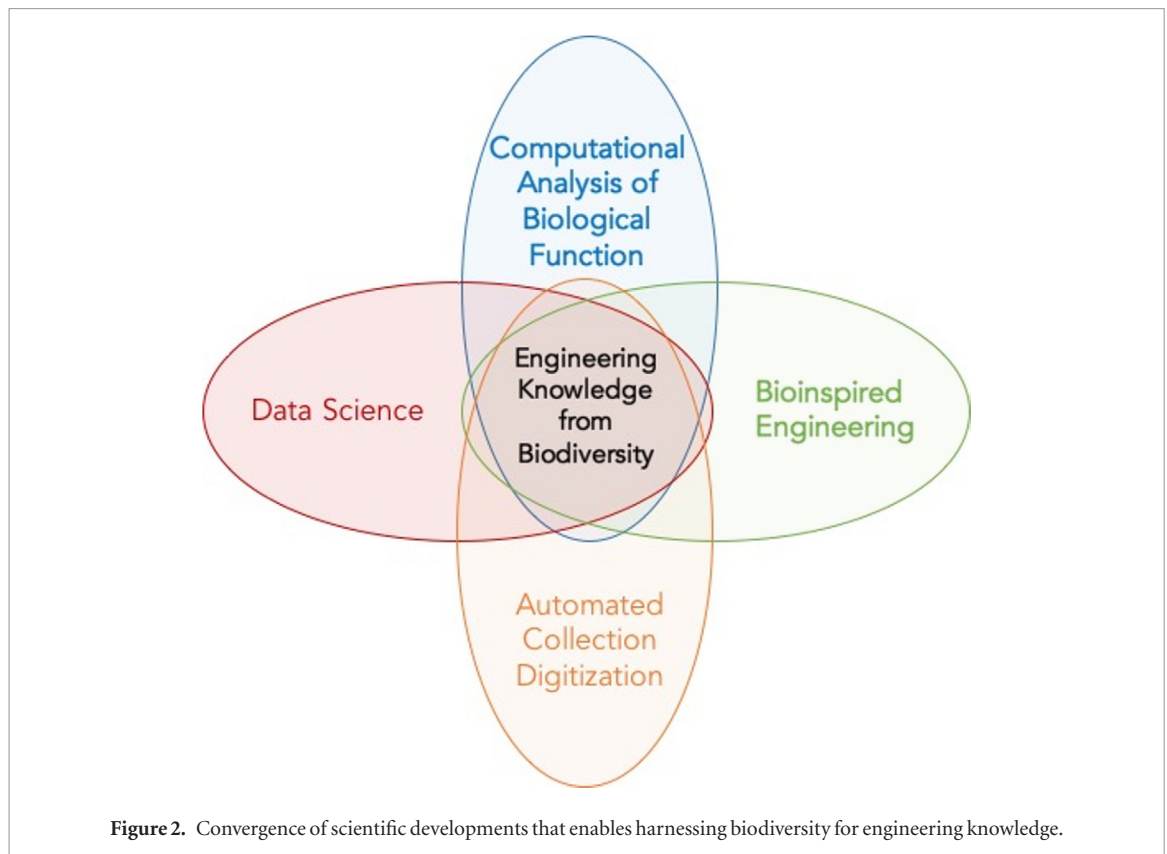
Computational Analysis of Biological Function

Data Science

Engineering Knowledge from Biodiversity

Bioinspired Engineering

Automated Collection Digitization

**Figure 2.** Convergence of scientific developments that enables harnessing biodiversity for engineering knowledge.